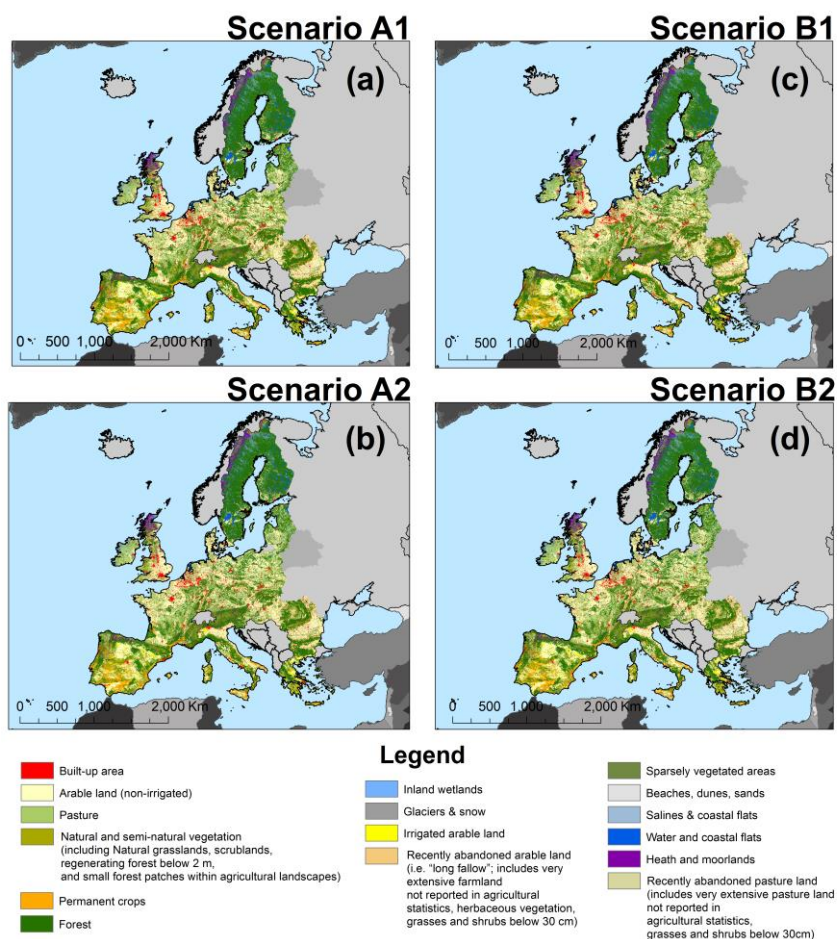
Scenario A1

(a)

0 500 1,000 2,000 Km

Scenario B1

(c)

0 500 1,000 2,000 Km

Scenario A2

(b)

0 500 1,000 2,000 Km

Scenario B2

(d)

0 500 1,000 2,000 Km

Legend

Built-up area

Arable land (non-irrigated)

Pasture

Natural and semi-natural vegetation (including Natural grasslands, scrublands, regenerating forest below 2 m, and small forest patches within agricultural landscapes)

Permanent crops

Forest

Inland wetlands

Glaciers & snow

Irrigated arable land

Recently abandoned arable land (i.e. "long fallow"; includes very extensive farmland not reported in agricultural statistics, herbaceous vegetation, grasses and shrubs below 30 cm)

Sparsely vegetated areas

Beaches, dunes, sands

Salines & coastal flats

Water and coastal flats

Heath and moorlands

Recently abandoned pasture land (includes very extensive pasture land not reported in agricultural statistics, grasses and shrubs below 30cm)